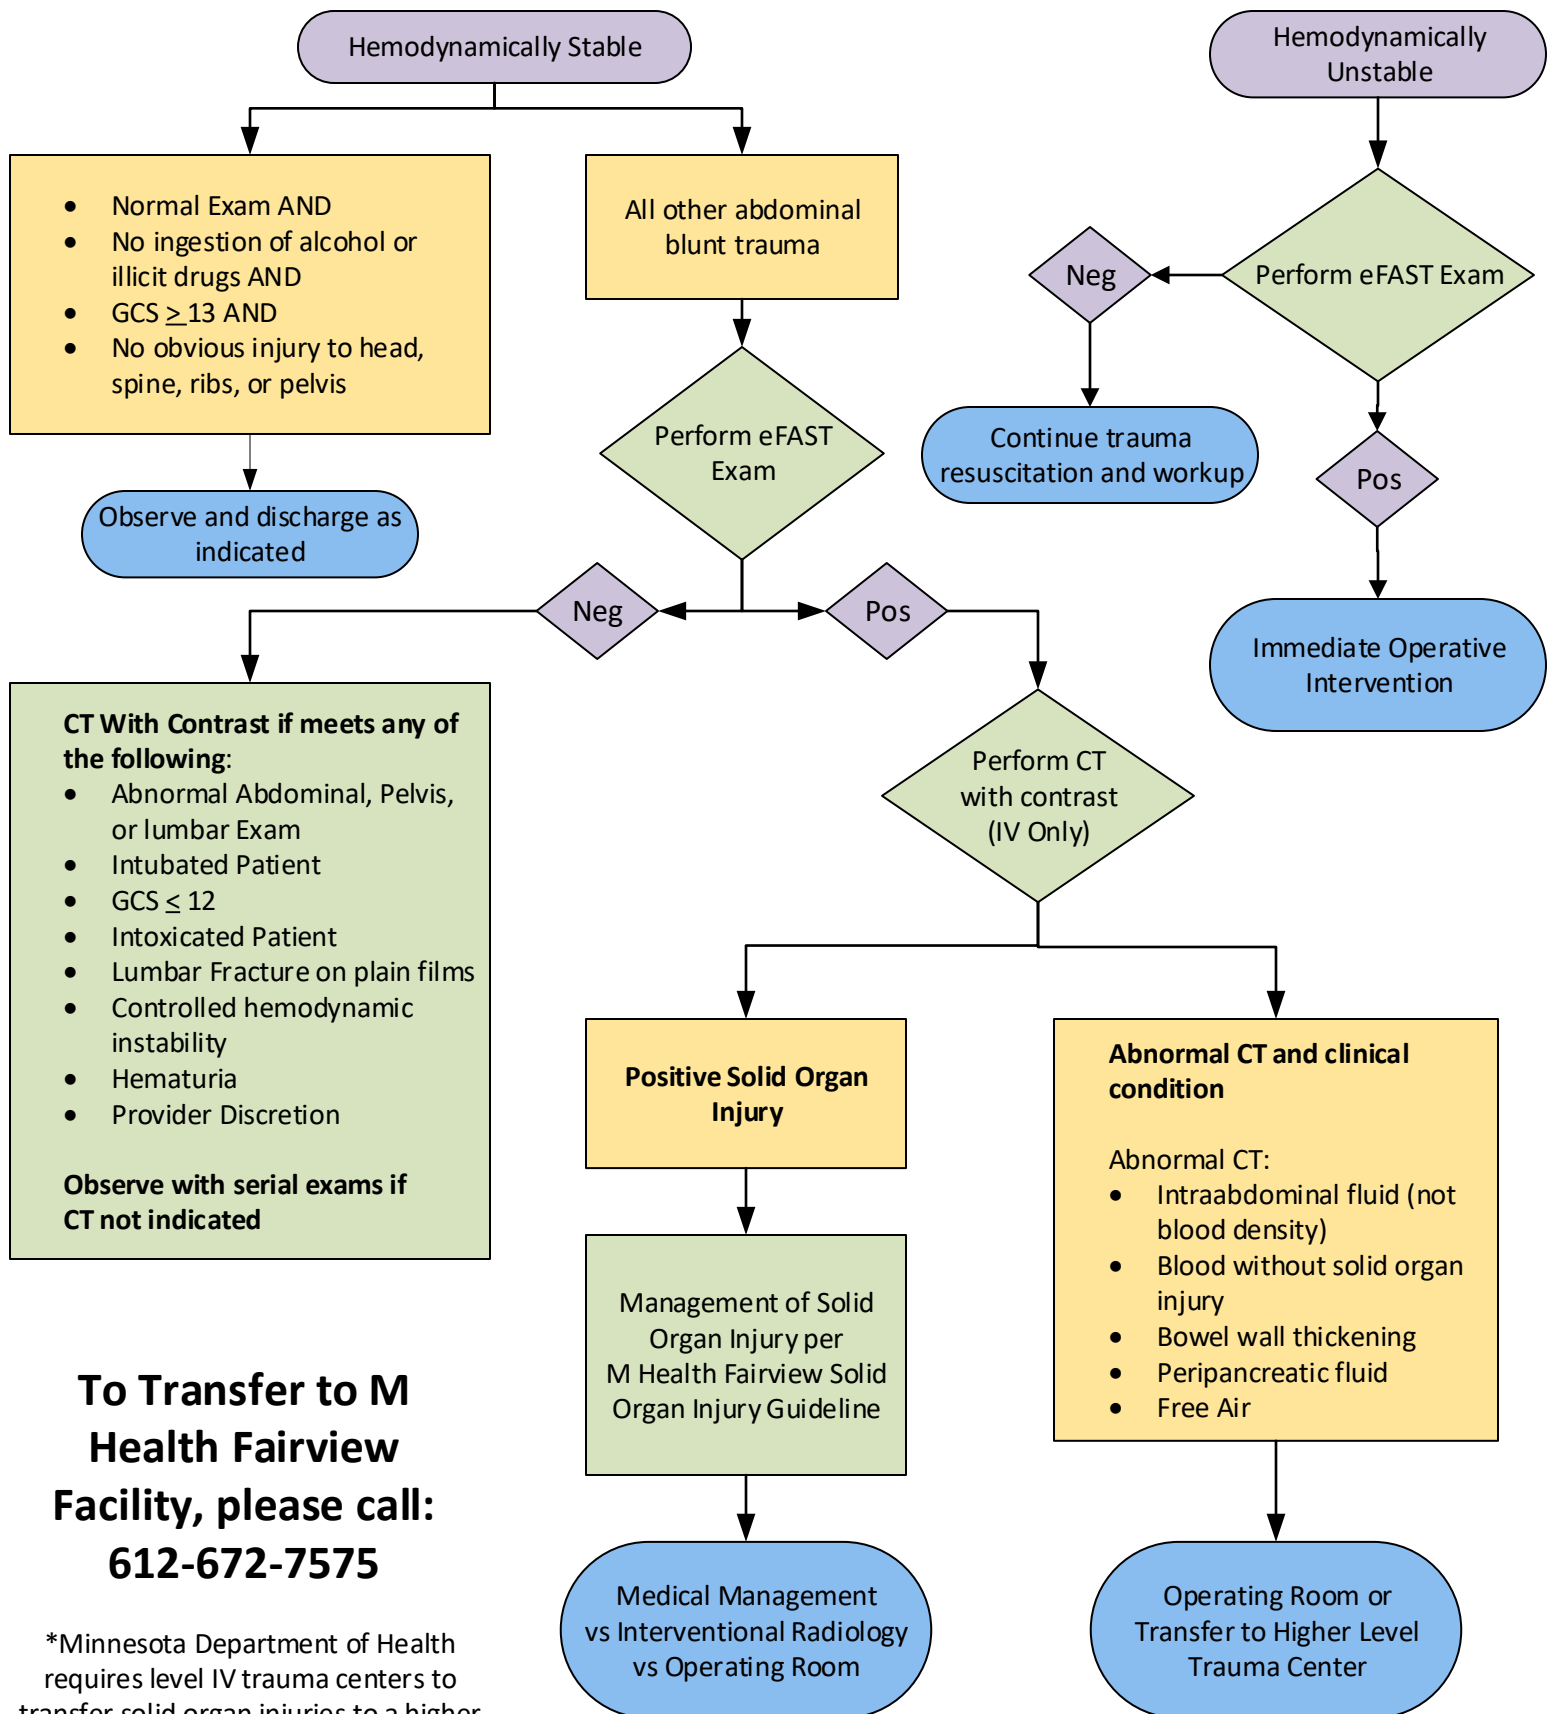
Hemodynamically Stable

Hemodynamically Unstable

- Normal Exam AND
- No ingestion of alcohol or illicit drugs AND
- GCS $\geq$ 13 AND
- No obvious injury to head, spine, ribs, or pelvis

All other abdominal blunt trauma

Perform eFAST Exam

Neg

Continue trauma resuscitation and workup

Pos

Immediate Operative Intervention

Observe and discharge as indicated

Perform eFAST Exam

Neg

Pos

**CT With Contrast if meets any of the following**:
- Abnormal Abdominal, Pelvis, or lumbar Exam
- Intubated Patient
- GCS $\leq$ 12
- Intoxicated Patient
- Lumbar Fracture on plain films
- Controlled hemodynamic instability
- Hematuria
- Provider Discretion

**Observe with serial exams if CT not indicated**

Perform CT with contrast (IV Only)

**Positive Solid Organ Injury**

**Abnormal CT and clinical condition**

Abnormal CT:
- Intraabdominal fluid (not blood density)
- Blood without solid organ injury
- Bowel wall thickening
- Peripancreatic fluid
- Free Air

Management of Solid Organ Injury per M Health Fairview Solid Organ Injury Guideline

**To Transfer to M Health Fairview Facility, please call: 612-672-7575**

Medical Management vs Interventional Radiology vs Operating Room

Operating Room or Transfer to Higher Level Trauma Center

*Minnesota Department of Health requires level IV trauma centers to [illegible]